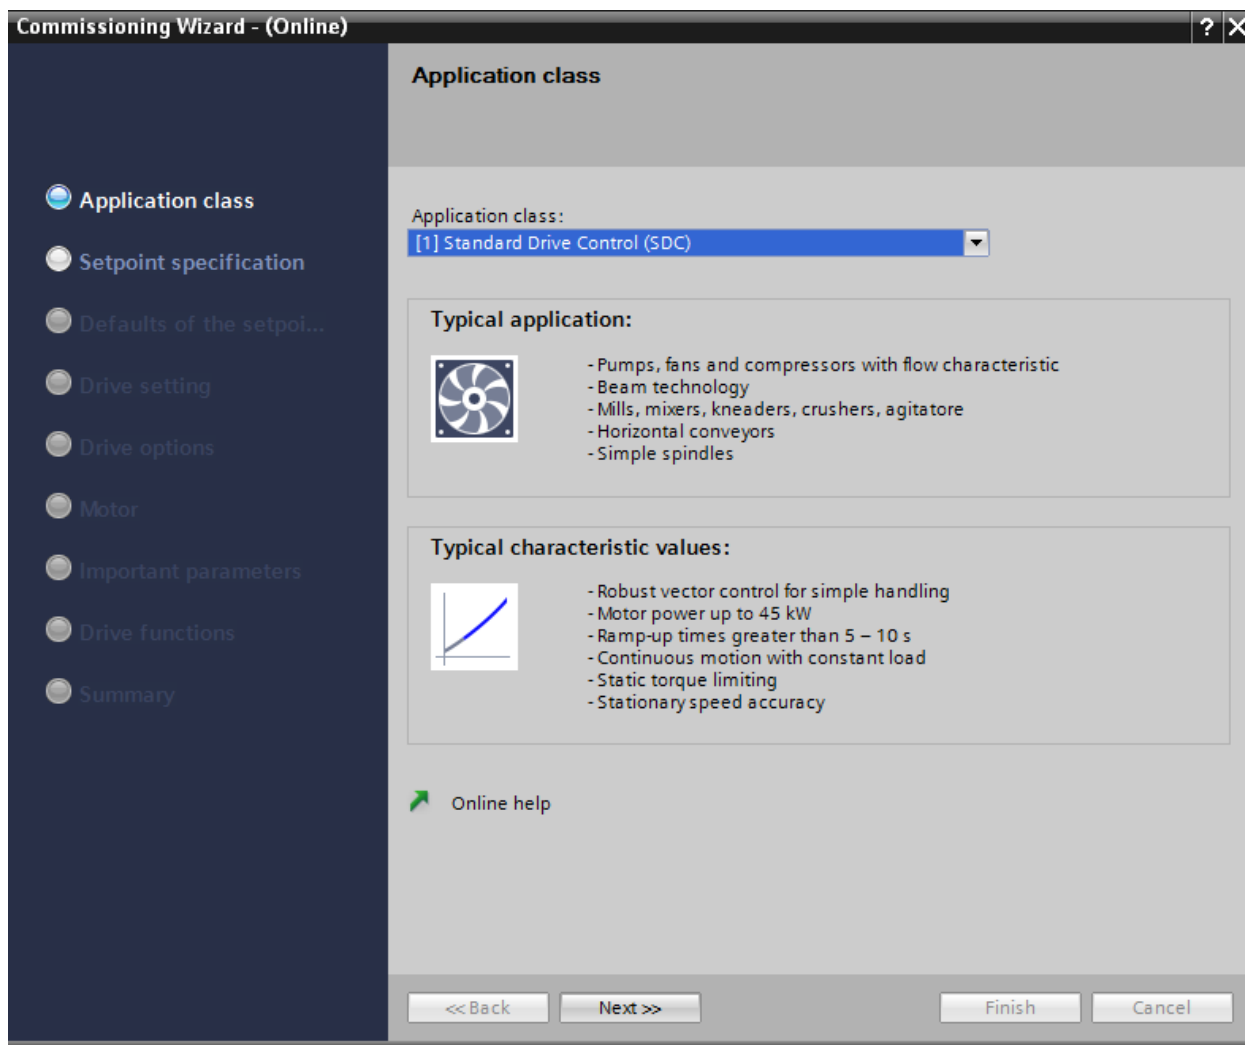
Commissioning Wizard - (Online)

?

Application class

Setpoint specification

Defaults of the setpoi...

Drive setting

Drive options

Motor

Important parameters

Drive functions

Summary

Application class

Application class:

[1] Standard Drive Control (SDC)

Typical application:

- Pumps, fans and compressors with flow characteristic
- Beam technology
- Mills, mixers, kneaders, crushers, agitatore
- Horizontal conveyors
- Simple spindles

Typical characteristic values:

- Robust vector control for simple handling
- Motor power up to 45 kW
- Ramp-up times greater than 5 – 10 s
- Continuous motion with constant load
- Static torque limiting
- Stationary speed accuracy

Online help

<< Back

Next >>

Finish

Cancel